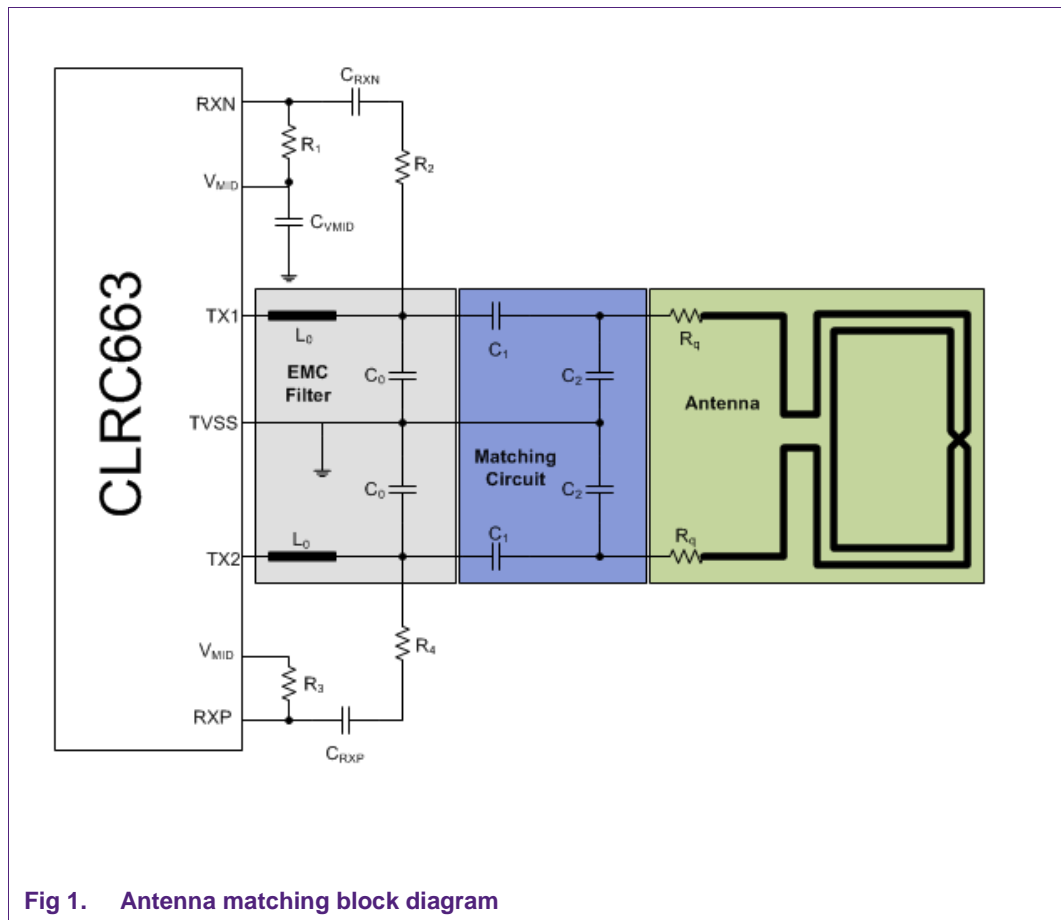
CLRC663

RXN

$C_{RXN}$

$R_1$

$R_2$

$V_{MID}$

$C_{VMID}$

TX1

$L_0$

$C_1$

$R_q$

EMC Filter

$C_0$

$C_2$

Antenna

TVSS

Matching Circuit

$C_0$

$C_2$

TX2

$L_0$

$C_1$

$R_q$

$V_{MID}$

$R_4$

$R_3$

RXP

$C_{RXP}$

Fig 1. Antenna matching block diagram